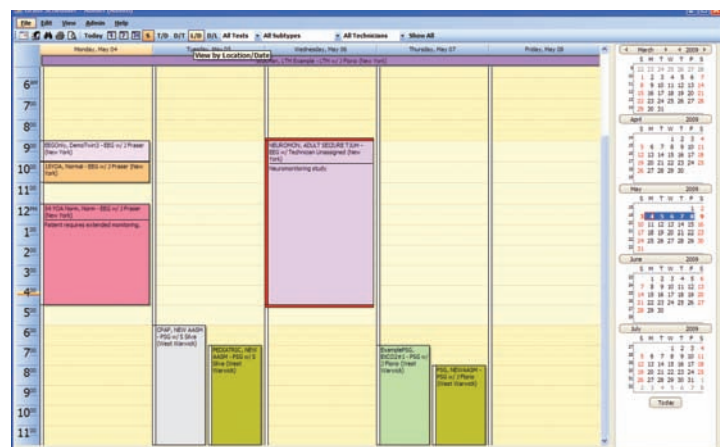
File Edit View Admin Help

Today T/D D/T L/D D/L All Tests All Subtypes All Technicians Show All

Monday, May 04 | Tuesday, May 05 | Wednesday, May 06 | Thursday, May 07 | Friday, May 08

View by Location/Date

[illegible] LTM Example - LTM w/ J Flore (New York)

6am
7
8
9
10
11
12pm
1
2
3
4
5
6
7
8
9
10
11

EEGOnly, DemoTwin - EEG w/ J Fraser (New York)

LEVOA, Normal - EEG w/ J Fraser (New York)

34 YOA Norm, Norm - EEG w/ J Fraser (New York)
Patient requires extended monitoring.

NEUROMON, ADULT SEIZURE TJUH - EEG w/ Technician Unassigned (New York)
Neuromonitoring study

CPAP, NEW AASM - PSG w/ S Silva (West Warwick)

PEDIATRIC, NEW AASM - PSG w/ S Silva (West Warwick)

ExamplePSG, EXCO2#1 - PSG w/ J Flore (West Warwick)

PSG, NEWAASM - PSG w/ J Flore (West Warwick)

March 2009
S M T W T F S
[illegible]
1 2 3 4 5 6 7
8 9 10 11 12 13 14
15 16 17 18 19 20 21
22 23 24 25 26 27 28
29 30 31

April 2009
S M T W T F S
1 2 3 4
5 6 7 8 9 10 11
12 13 14 15 16 17 18
19 20 21 22 23 24 25
26 27 28 29 30

May 2009
S M T W T F S
1 2
3 4 5 6 7 8 9
10 11 12 13 14 15 16
17 18 19 20 21 22 23
24 25 26 27 28 29 30
31

June 2009
S M T W T F S
1 2 3 4 5 6
7 8 9 10 11 12 13
14 15 16 17 18 19 20
21 22 23 24 25 26 27
28 29 30

July 2009
S M T W T F S
1 2 3 4
5 6 7 8 9 10 11
12 13 14 15 16 17 18
19 20 21 22 23 24 25
26 27 28 29 30 31 1
2 3 4 5 6 7 8

Today